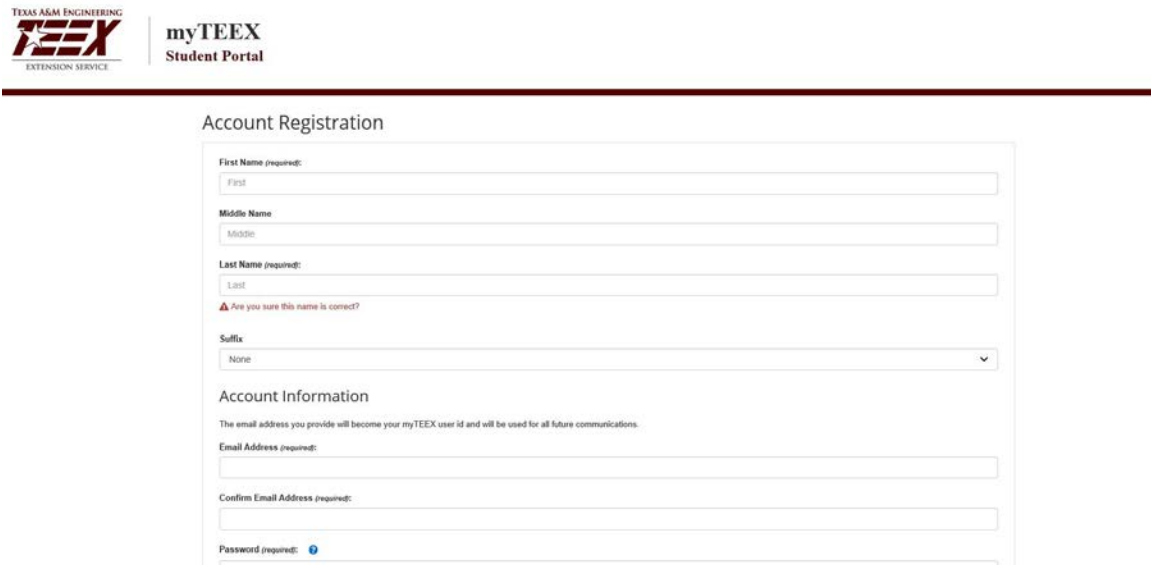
TEXAS A&M ENGINEERING
TEEX
EXTENSION SERVICE

myTEEX
Student Portal

Account Registration

First Name (required):
First

Middle Name
Middle

Last Name (required):
Last

Are you sure this name is correct?

Suffix
None

Account Information

The email address you provide will become your myTEEX user id and will be used for all future communications.

Email Address (required):

Confirm Email Address (required):

Password (required):